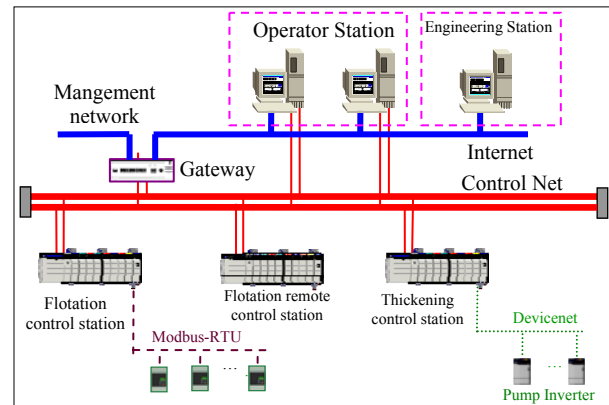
Operator Station

Engineering Station

Mangement network

Gateway

Internet

Control Net

Flotation control station

Flotation remote control station

Thickening control station

Modbus-RTU

…

Devicenet

…

Pump Inverter